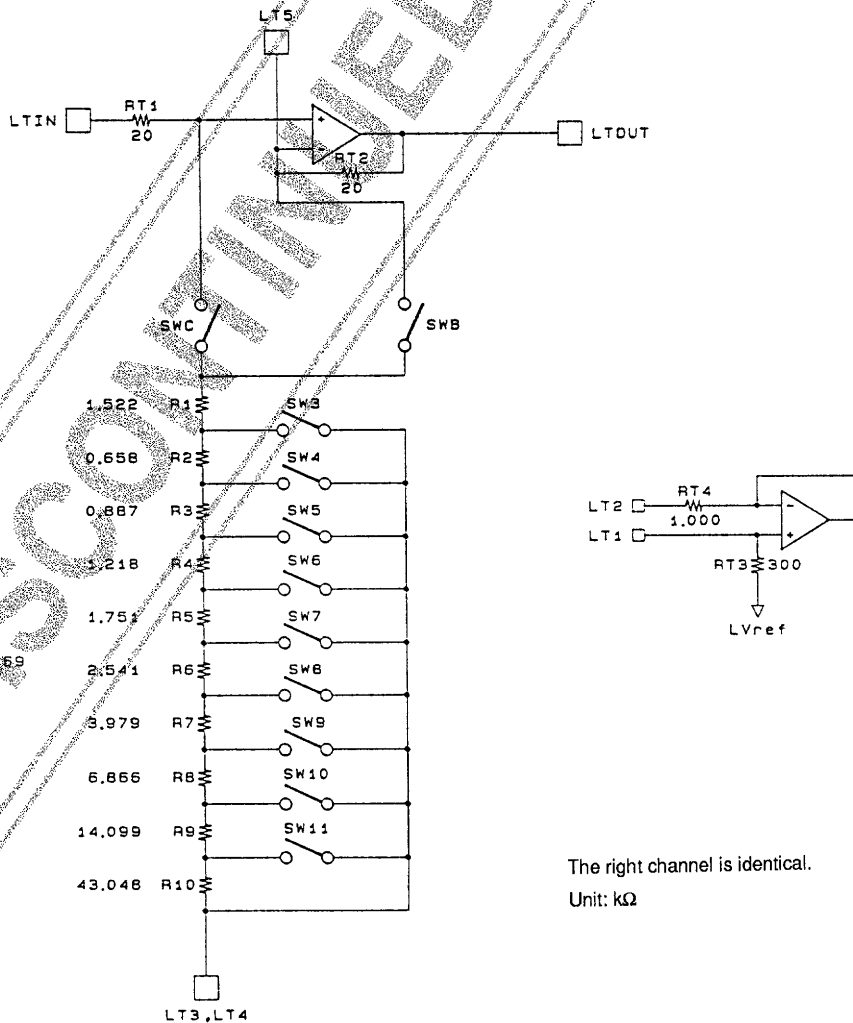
LT5

LTIN

RT1
20

LTOUT

RT2
20

SWC

SWB

1.522 R1
SW3
0.658 R2
SW4
0.887 R3
SW5
1.218 R4
SW6
1.751 R5
SW7
2.541 R6
SW8
3.979 R7
SW9
6.866 R8
SW10
14.099 R9
SW11
43.046 R10

LT3,LT4

69

LT2
RT4
1.000
LT1
RT3 300
LVref

The right channel is identical.
Unit: kΩ